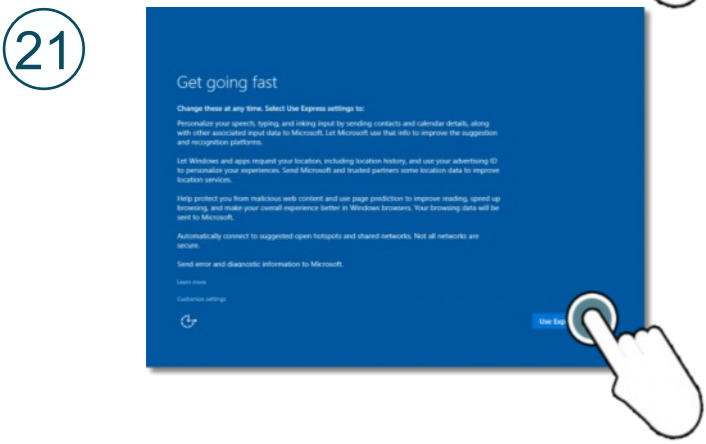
21

Get going fast

Change these at any time. Select Use Express settings to:

Personalize your speech, typing, and inking input by sending contacts and calendar details, along with other associated input data to Microsoft. Let Microsoft use that info to improve the suggestion and recognition platforms.

Let Windows and apps request your location, including location history, and use your advertising ID to personalize your experiences. Send Microsoft and trusted partners some location data to improve location services.

Help protect you from malicious web content and use page prediction to improve reading, speed up browsing, and make your overall experience better in Windows browsers. Your browsing data will be sent to Microsoft.

Automatically connect to suggested open hotspots and shared networks. Not all networks are secure.

Send error and diagnostic information to Microsoft.

Learn more

Customize settings

Use Exp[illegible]